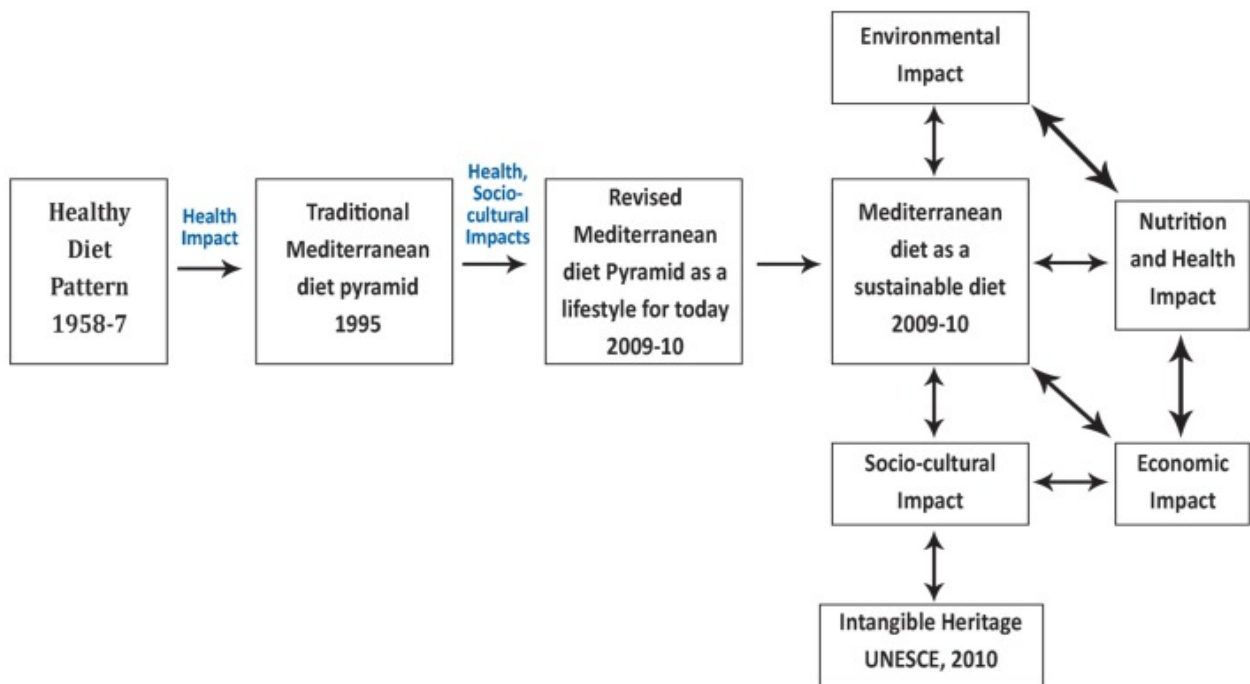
Environmental Impact

Healthy Diet Pattern 1958-7

Health Impact

Traditional Mediterranean diet pyramid 1995

Health, Socio-cultural Impacts

Revised Mediterranean diet Pyramid as a lifestyle for today 2009-10

Mediterranean diet as a sustainable diet 2009-10

Nutrition and Health Impact

Socio-cultural Impact

Economic Impact

Intangible Heritage UNESCE, 2010